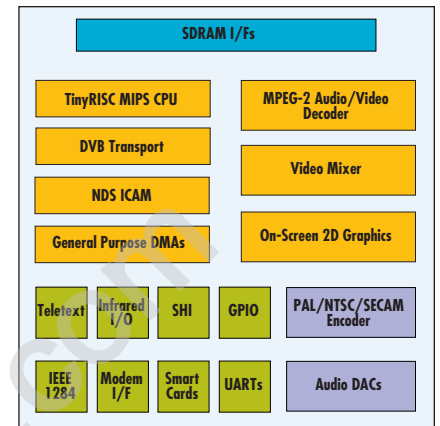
SDRAM I/Fs

TinyRISC MIPS CPU

MPEG-2 Audio/Video Decoder

DVB Transport

Video Mixer

NDS ICAM

General Purpose DMAs

On-Screen 2D Graphics

Teletext

Infrared I/O

SHI

GPIO

PAL/NTSC/SECAM Encoder

IEEE 1284

Modem I/F

Smart Cards

UARTs

Audio DACs